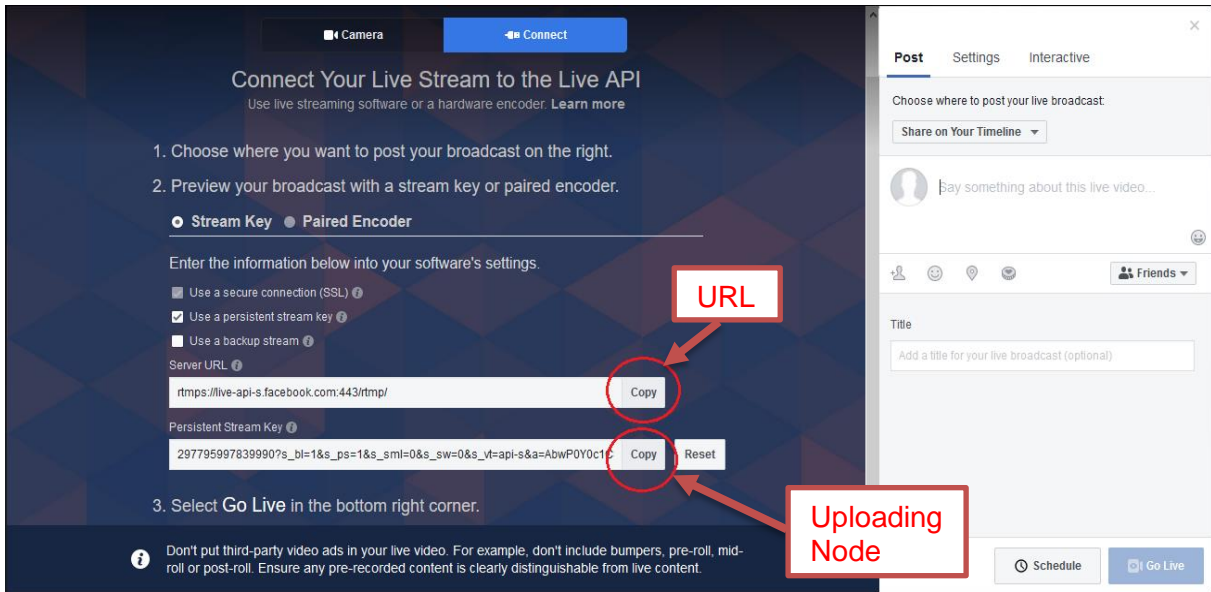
Camera
Connect

Connect Your Live Stream to the Live API
Use live streaming software or a hardware encoder. Learn more

1. Choose where you want to post your broadcast on the right.
2. Preview your broadcast with a stream key or paired encoder.

Stream Key Paired Encoder

Enter the information below into your software's settings.

Use a secure connection (SSL)
Use a persistent stream key
Use a backup stream

Server URL
rtmps://live-api-s.facebook.com:443/rtmp/
Copy

Persistent Stream Key
297795997839990?s_bl=1&s_ps=1&s_sml=0&s_sw=0&s_vt=api-s&a=AbwP0Y0c1C
Copy
Reset

3. Select Go Live in the bottom right corner.

Don't put third-party video ads in your live video. For example, don't include bumpers, pre-roll, mid-roll or post-roll. Ensure any pre-recorded content is clearly distinguishable from live content.

URL

Uploading Node

×
Post Settings Interactive

Choose where to post your live broadcast:
Share on Your Timeline

Say something about this live video...

Friends

Title
Add a title for your live broadcast (optional)

Schedule
Go Live